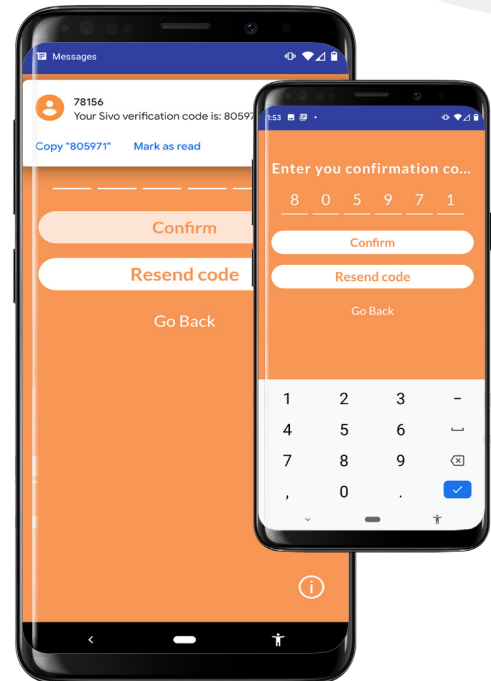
Messages

78156
Your Sivo verification code is: 80597

Copy "805971"   Mark as read

Confirm

Resend code

Go Back

1:53

Enter you confirmation co...

8 0 5 9 7 1

Confirm

Resend code

Go Back

1 2 3 -
4 5 6
7 8 9
, 0 .